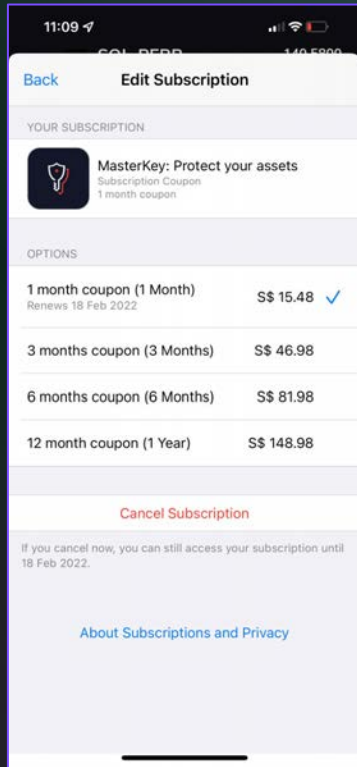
11:09

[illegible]

Back

Edit Subscription

YOUR SUBSCRIPTION

MasterKey: Protect your assets
Subscription Coupon
1 month coupon

OPTIONS

1 month coupon (1 Month)
Renews 18 Feb 2022
S$ 15.48

3 months coupon (3 Months)
S$ 46.98

6 months coupon (6 Months)
S$ 81.98

12 month coupon (1 Year)
S$ 148.98

Cancel Subscription

If you cancel now, you can still access your subscription until 18 Feb 2022.

About Subscriptions and Privacy